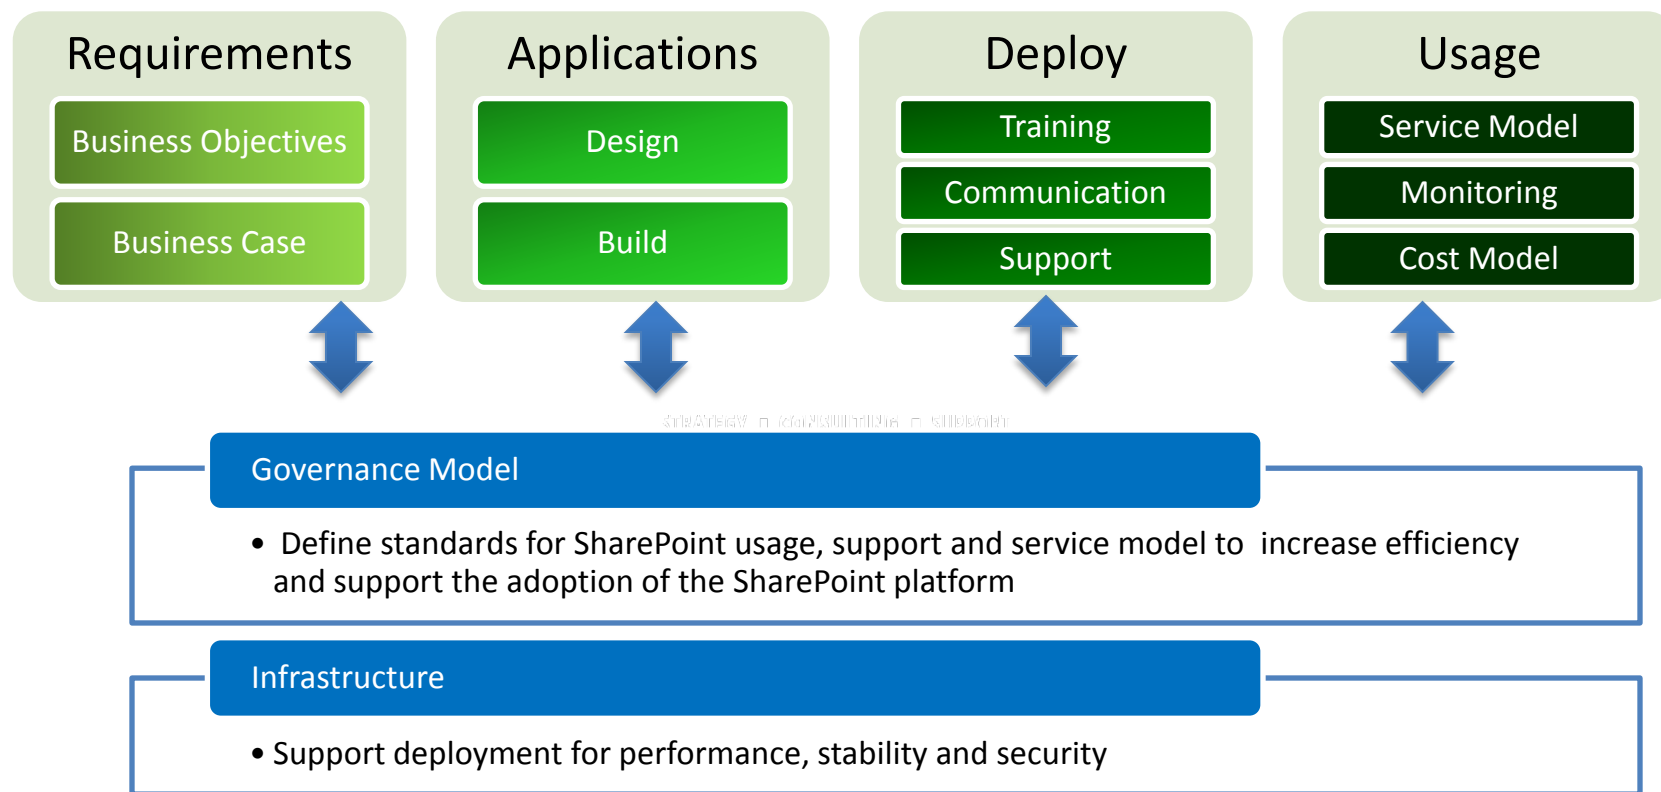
Requirements

Business Objectives

Business Case

Applications

Design

Build

Deploy

Training

Communication

Support

Usage

Service Model

Monitoring

Cost Model

STRATEGY □ CONSULTING □ SUPPORT

Governance Model

• Define standards for SharePoint usage, support and service model to increase efficiency and support the adoption of the SharePoint platform

Infrastructure

• Support deployment for performance, stability and security